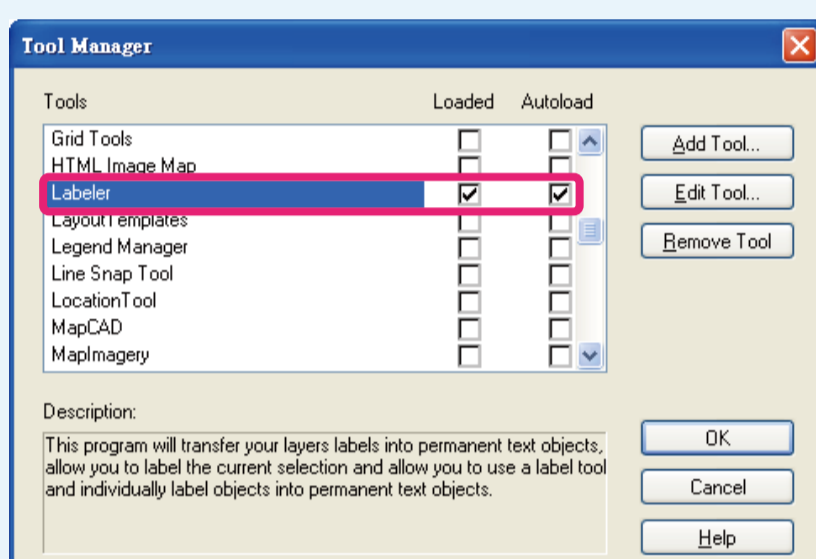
Tool Manager

Tools | Loaded | Autoload

Grid Tools
HTML Image Map
Labeler
LayoutTemplates
Legend Manager
Line Snap Tool
LocationTool
MapCAD
MapImagery

Add Tool...
Edit Tool...
Remove Tool

Description:

This program will transfer your layers labels into permanent text objects, allow you to label the current selection and allow you to use a label tool and individually label objects into permanent text objects.

OK
Cancel
Help